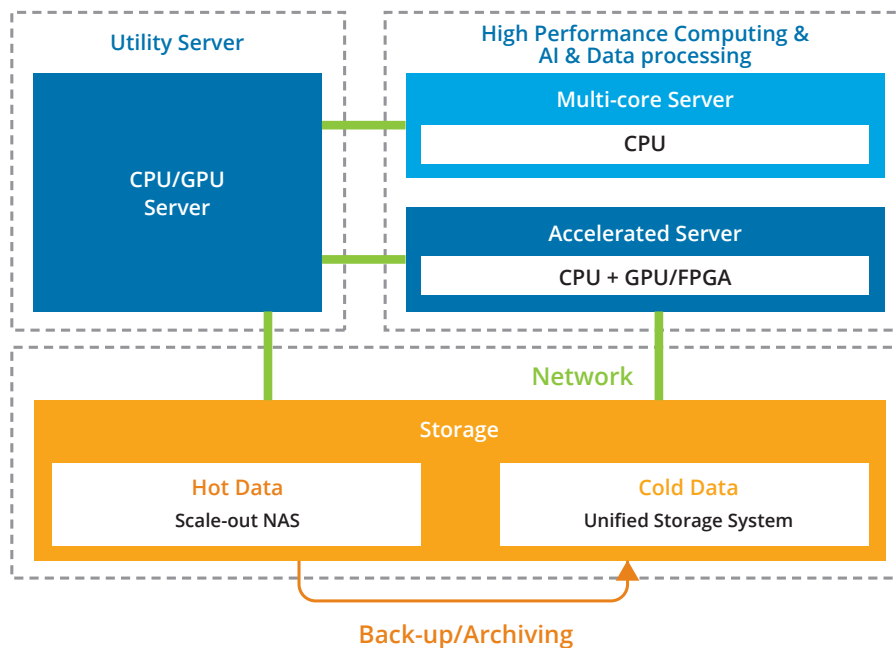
Utility Server

CPU/GPU Server

High Performance Computing & AI & Data processing

Multi-core Server

CPU

Accelerated Server

CPU + GPU/FPGA

Network

Storage

Hot Data

Scale-out NAS

Cold Data

Unified Storage System

Back-up/Archiving